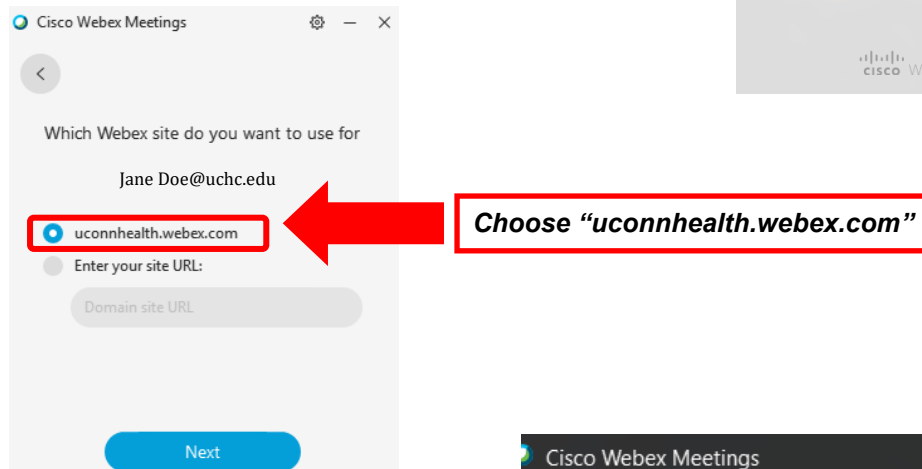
Cisco Webex Meetings

Which Webex site do you want to use for

Jane Doe@uchc.edu

uconnhealth.webex.com

Enter your site URL:

Domain site URL

Next

Choose "uconnhealth.webex.com"

cisco W

Cisco Webex Meetings